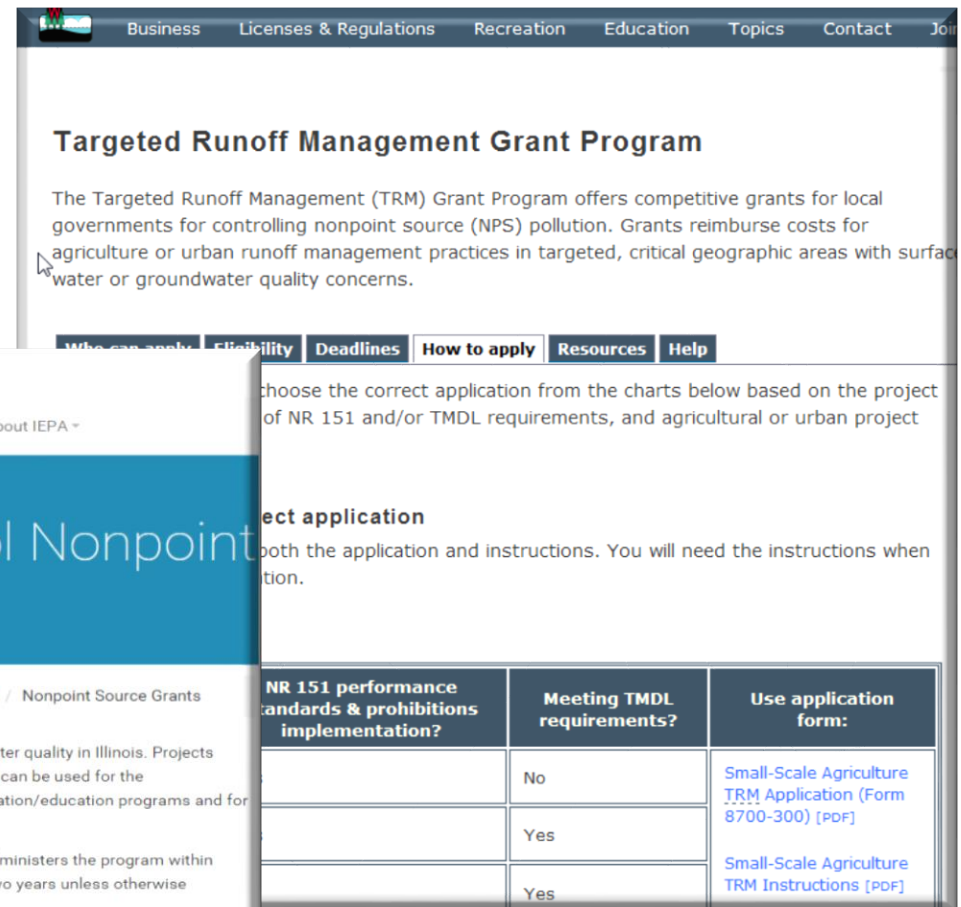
Business Licenses & Regulations Recreation Education Topics Contact Joi

Targeted Runoff Management Grant Program

The Targeted Runoff Management (TRM) Grant Program offers competitive grants for local governments for controlling nonpoint source (NPS) pollution. Grants reimburse costs for agriculture or urban runoff management practices in targeted, critical geographic areas with surfac water or groundwater quality concerns.

Who can apply Eligibility Deadlines How to apply Resources Help

choose the correct application from the charts below based on the project of NR 151 and/or TMDL requirements, and agricultural or urban project

ect application

both the application and instructions. You will need the instructions when tion.

out IEPA

l Nonpoint

/ Nonpoint Source Grants

ter quality in Illinois. Projects can be used for the ation/education programs and for

ministers the program within vo years unless otherwise

| NR 151 performance tandards & prohibitions implementation? | Meeting TMDL requirements? | Use application form: |
|---|---|---|
| | No | Small-Scale Agriculture TRM Application (Form 8700-300) [PDF] |
| | Yes | |
| | Yes | Small-Scale Agriculture TRM Instructions [PDF] |